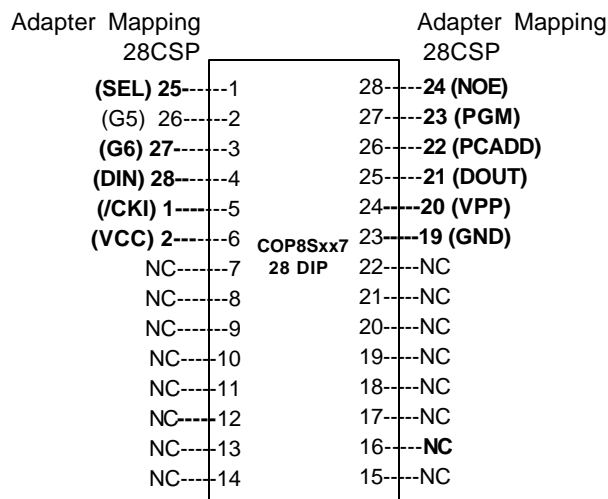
Adapter Mapping
28CSP

Adapter Mapping
28CSP

(SEL) 25------1
(G5) 26------2
(G6) 27-------3
(DIN) 28------4
(/CKI) 1-------5
(VCC) 2-------6
NC-------7
NC-------8
NC-------9
NC----10
NC----11
NC----12
NC----13
NC----14

COP8Sxx7
28 DIP

28----24 (NOE)
27----23 (PGM)
26----22 (PCADD)
25----21 (DOUT)
24----20 (VPP)
23----19 (GND)
22----NC
21----NC
20----NC
19----NC
18----NC
17----NC
16----NC
15----NC